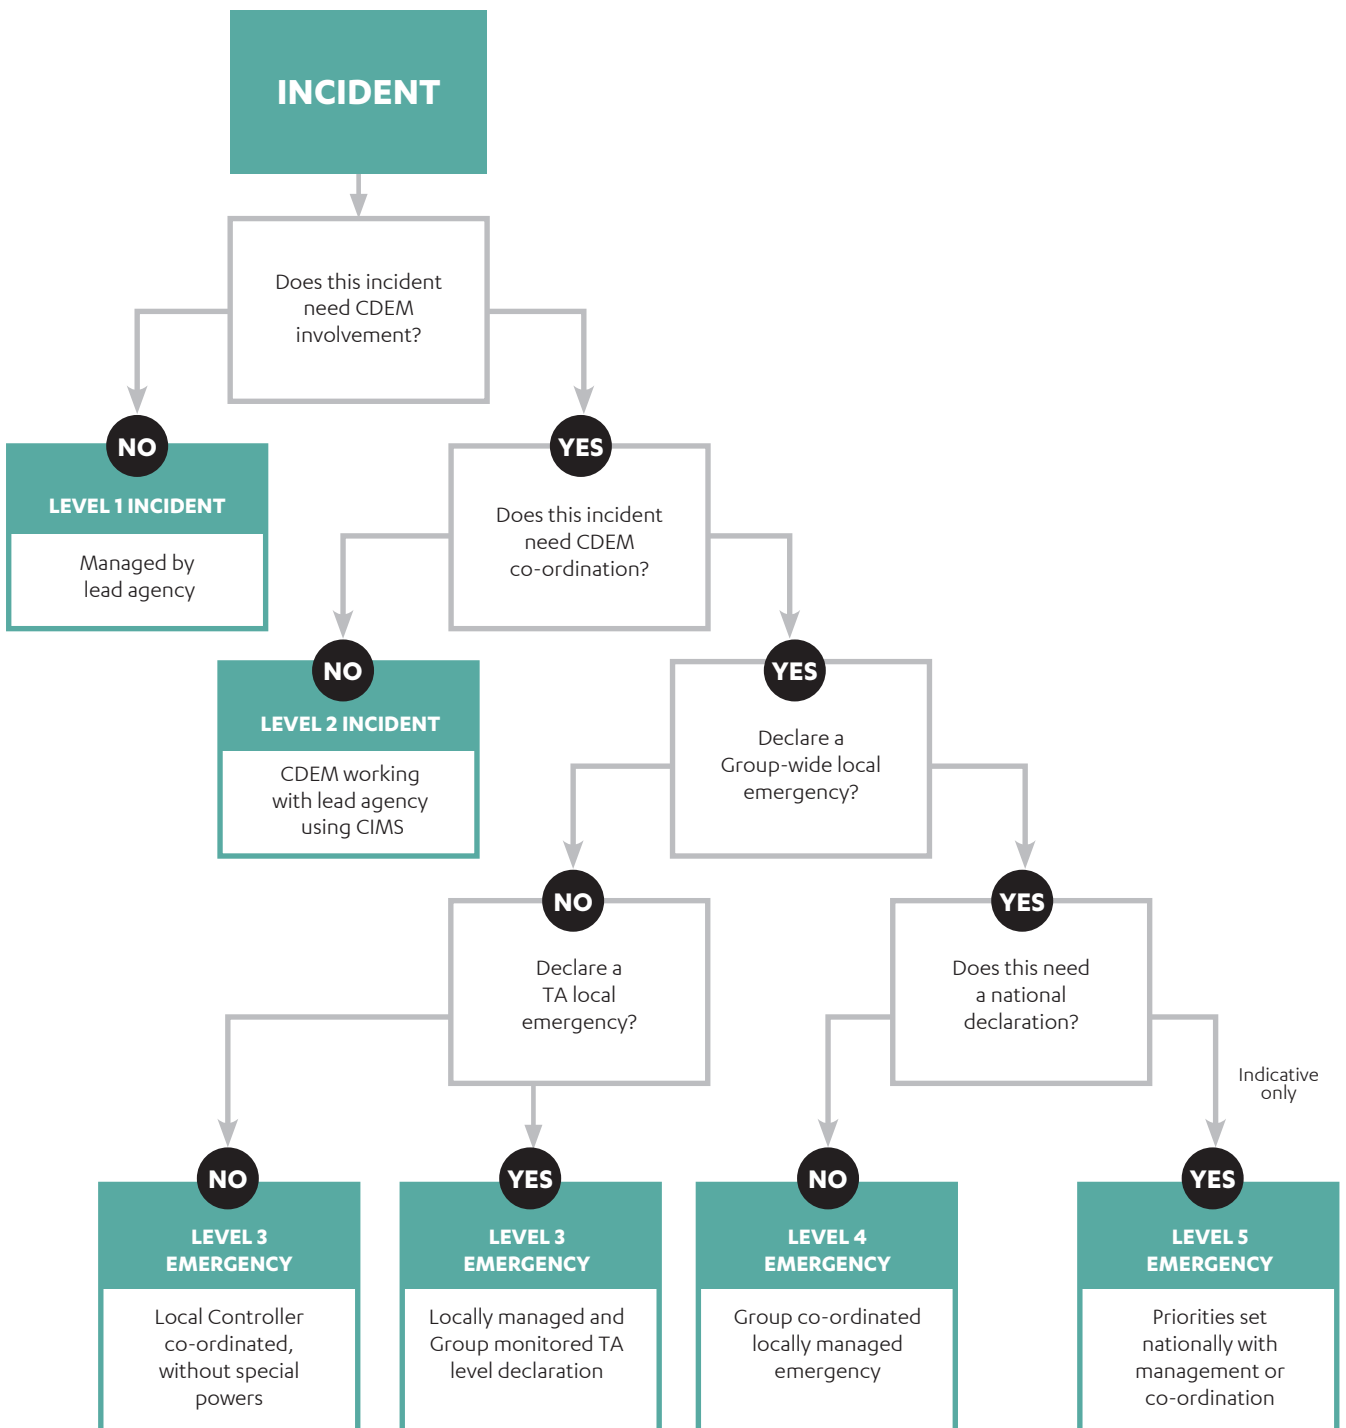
INCIDENT

Does this incident need CDEM involvement?

NO

LEVEL 1 INCIDENT

Managed by lead agency

YES

Does this incident need CDEM co-ordination?

NO

LEVEL 2 INCIDENT

CDEM working with lead agency using CIMS

YES

Declare a Group-wide local emergency?

NO

Declare a TA local emergency?

YES

Does this need a national declaration?

Indicative only

NO

LEVEL 3 EMERGENCY

Local Controller co-ordinated, without special powers

YES

LEVEL 3 EMERGENCY

Locally managed and Group monitored TA level declaration

NO

LEVEL 4 EMERGENCY

Group co-ordinated locally managed emergency

YES

LEVEL 5 EMERGENCY

Priorities set nationally with management or co-ordination